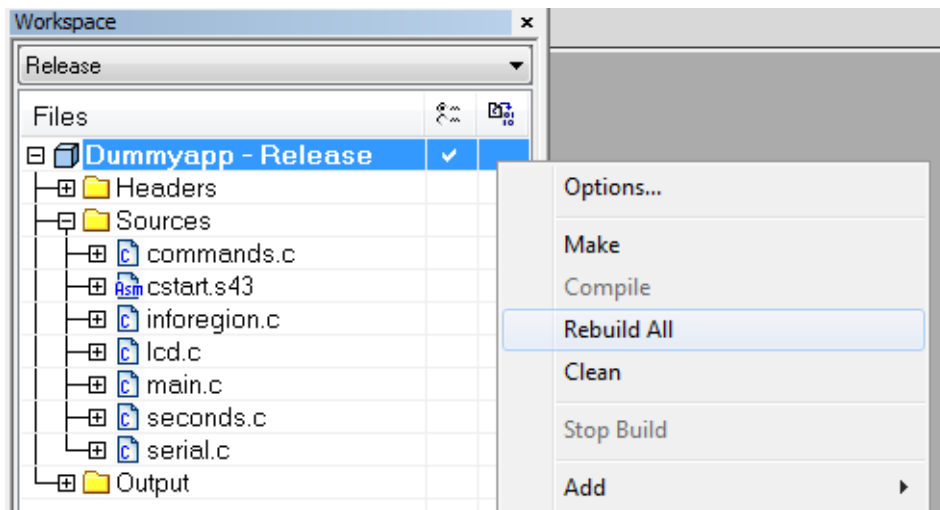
Workspace ×

Release

Files

Dummyapp - Release ✓

Headers

Sources

commands.c

Asm cstart.s43

inforegion.c

lcd.c

main.c

seconds.c

serial.c

Output

Options...

Make

Compile

Rebuild All

Clean

Stop Build

Add